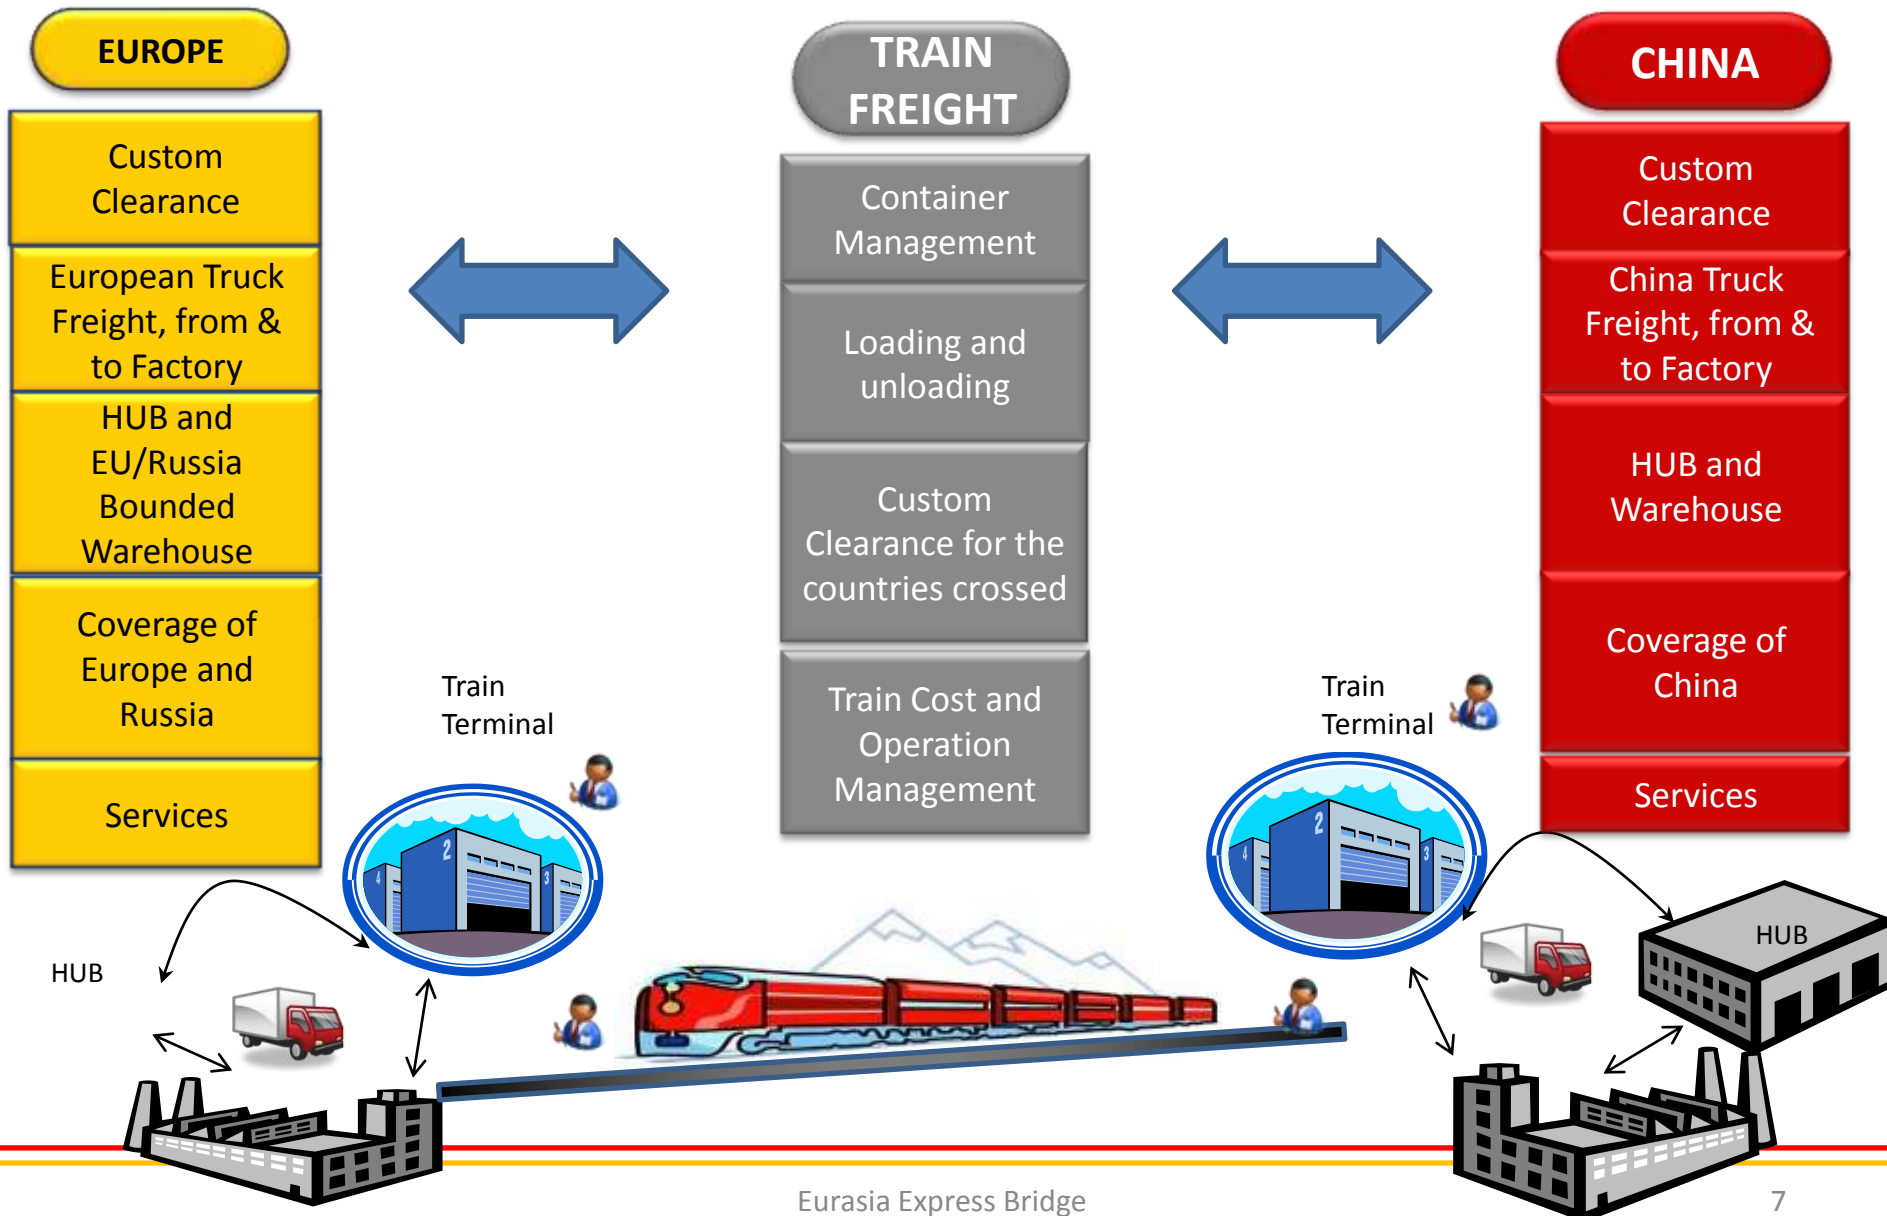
EUROPE

Custom Clearance

European Truck Freight, from & to Factory

HUB and EU/Russia Bounded Warehouse

Coverage of Europe and Russia

Services

TRAIN FREIGHT

Container Management

Loading and unloading

Custom Clearance for the countries crossed

Train Cost and Operation Management

CHINA

Custom Clearance

China Truck Freight, from & to Factory

HUB and Warehouse

Coverage of China

Services

Train Terminal

Train Terminal

HUB

HUB

2

4

3

2

4

3

Eurasia Express Bridge

7